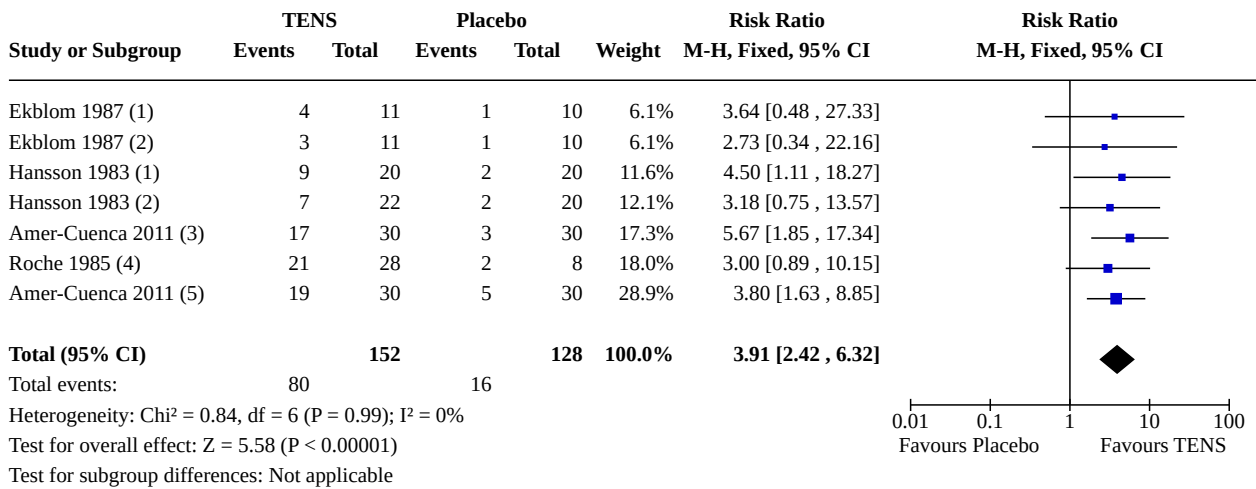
| Study or Subgroup | TENS Events | TENS Total | Placebo Events | Placebo Total | Weight | Risk Ratio M-H, Fixed, 95% CI | Risk Ratio M-H, Fixed, 95% CI |
|---|---|---|---|---|---|---|---|
| Ekblom 1987 (1) | 4 | 11 | 1 | 10 | 6.1% | 3.64 [0.48 , 27.33] | |
| Ekblom 1987 (2) | 3 | 11 | 1 | 10 | 6.1% | 2.73 [0.34 , 22.16] | |
| Hansson 1983 (1) | 9 | 20 | 2 | 20 | 11.6% | 4.50 [1.11 , 18.27] | |
| Hansson 1983 (2) | 7 | 22 | 2 | 20 | 12.1% | 3.18 [0.75 , 13.57] | |
| Amer-Cuenca 2011 (3) | 17 | 30 | 3 | 30 | 17.3% | 5.67 [1.85 , 17.34] | |
| Roche 1985 (4) | 21 | 28 | 2 | 8 | 18.0% | 3.00 [0.89 , 10.15] | |
| Amer-Cuenca 2011 (5) | 19 | 30 | 5 | 30 | 28.9% | 3.80 [1.63 , 8.85] | |
| **Total (95% CI)** | | **152** | | **128** | **100.0%** | **3.91 [2.42 , 6.32]** | |
| Total events: | 80 | | 16 | | | | |

Heterogeneity: Chi² = 0.84, df = 6 (P = 0.99); I² = 0%
Test for overall effect: Z = 5.58 (P < 0.00001)
Test for subgroup differences: Not applicable

0.01 0.1 1 10 100
Favours Placebo Favours TENS